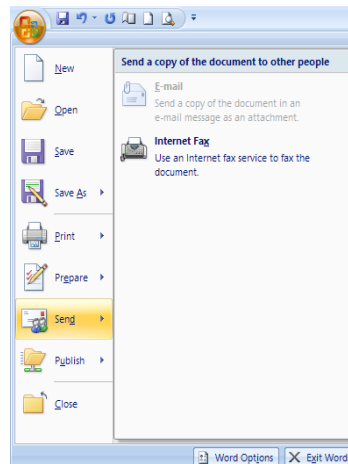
New

Open

Save

Save As

Print

Prepare

Send

Publish

Close

Send a copy of the document to other people

E-mail
Send a copy of the document in an e-mail message as an attachment.

Internet Fax
Use an Internet fax service to fax the document.

Word Options

Exit Word